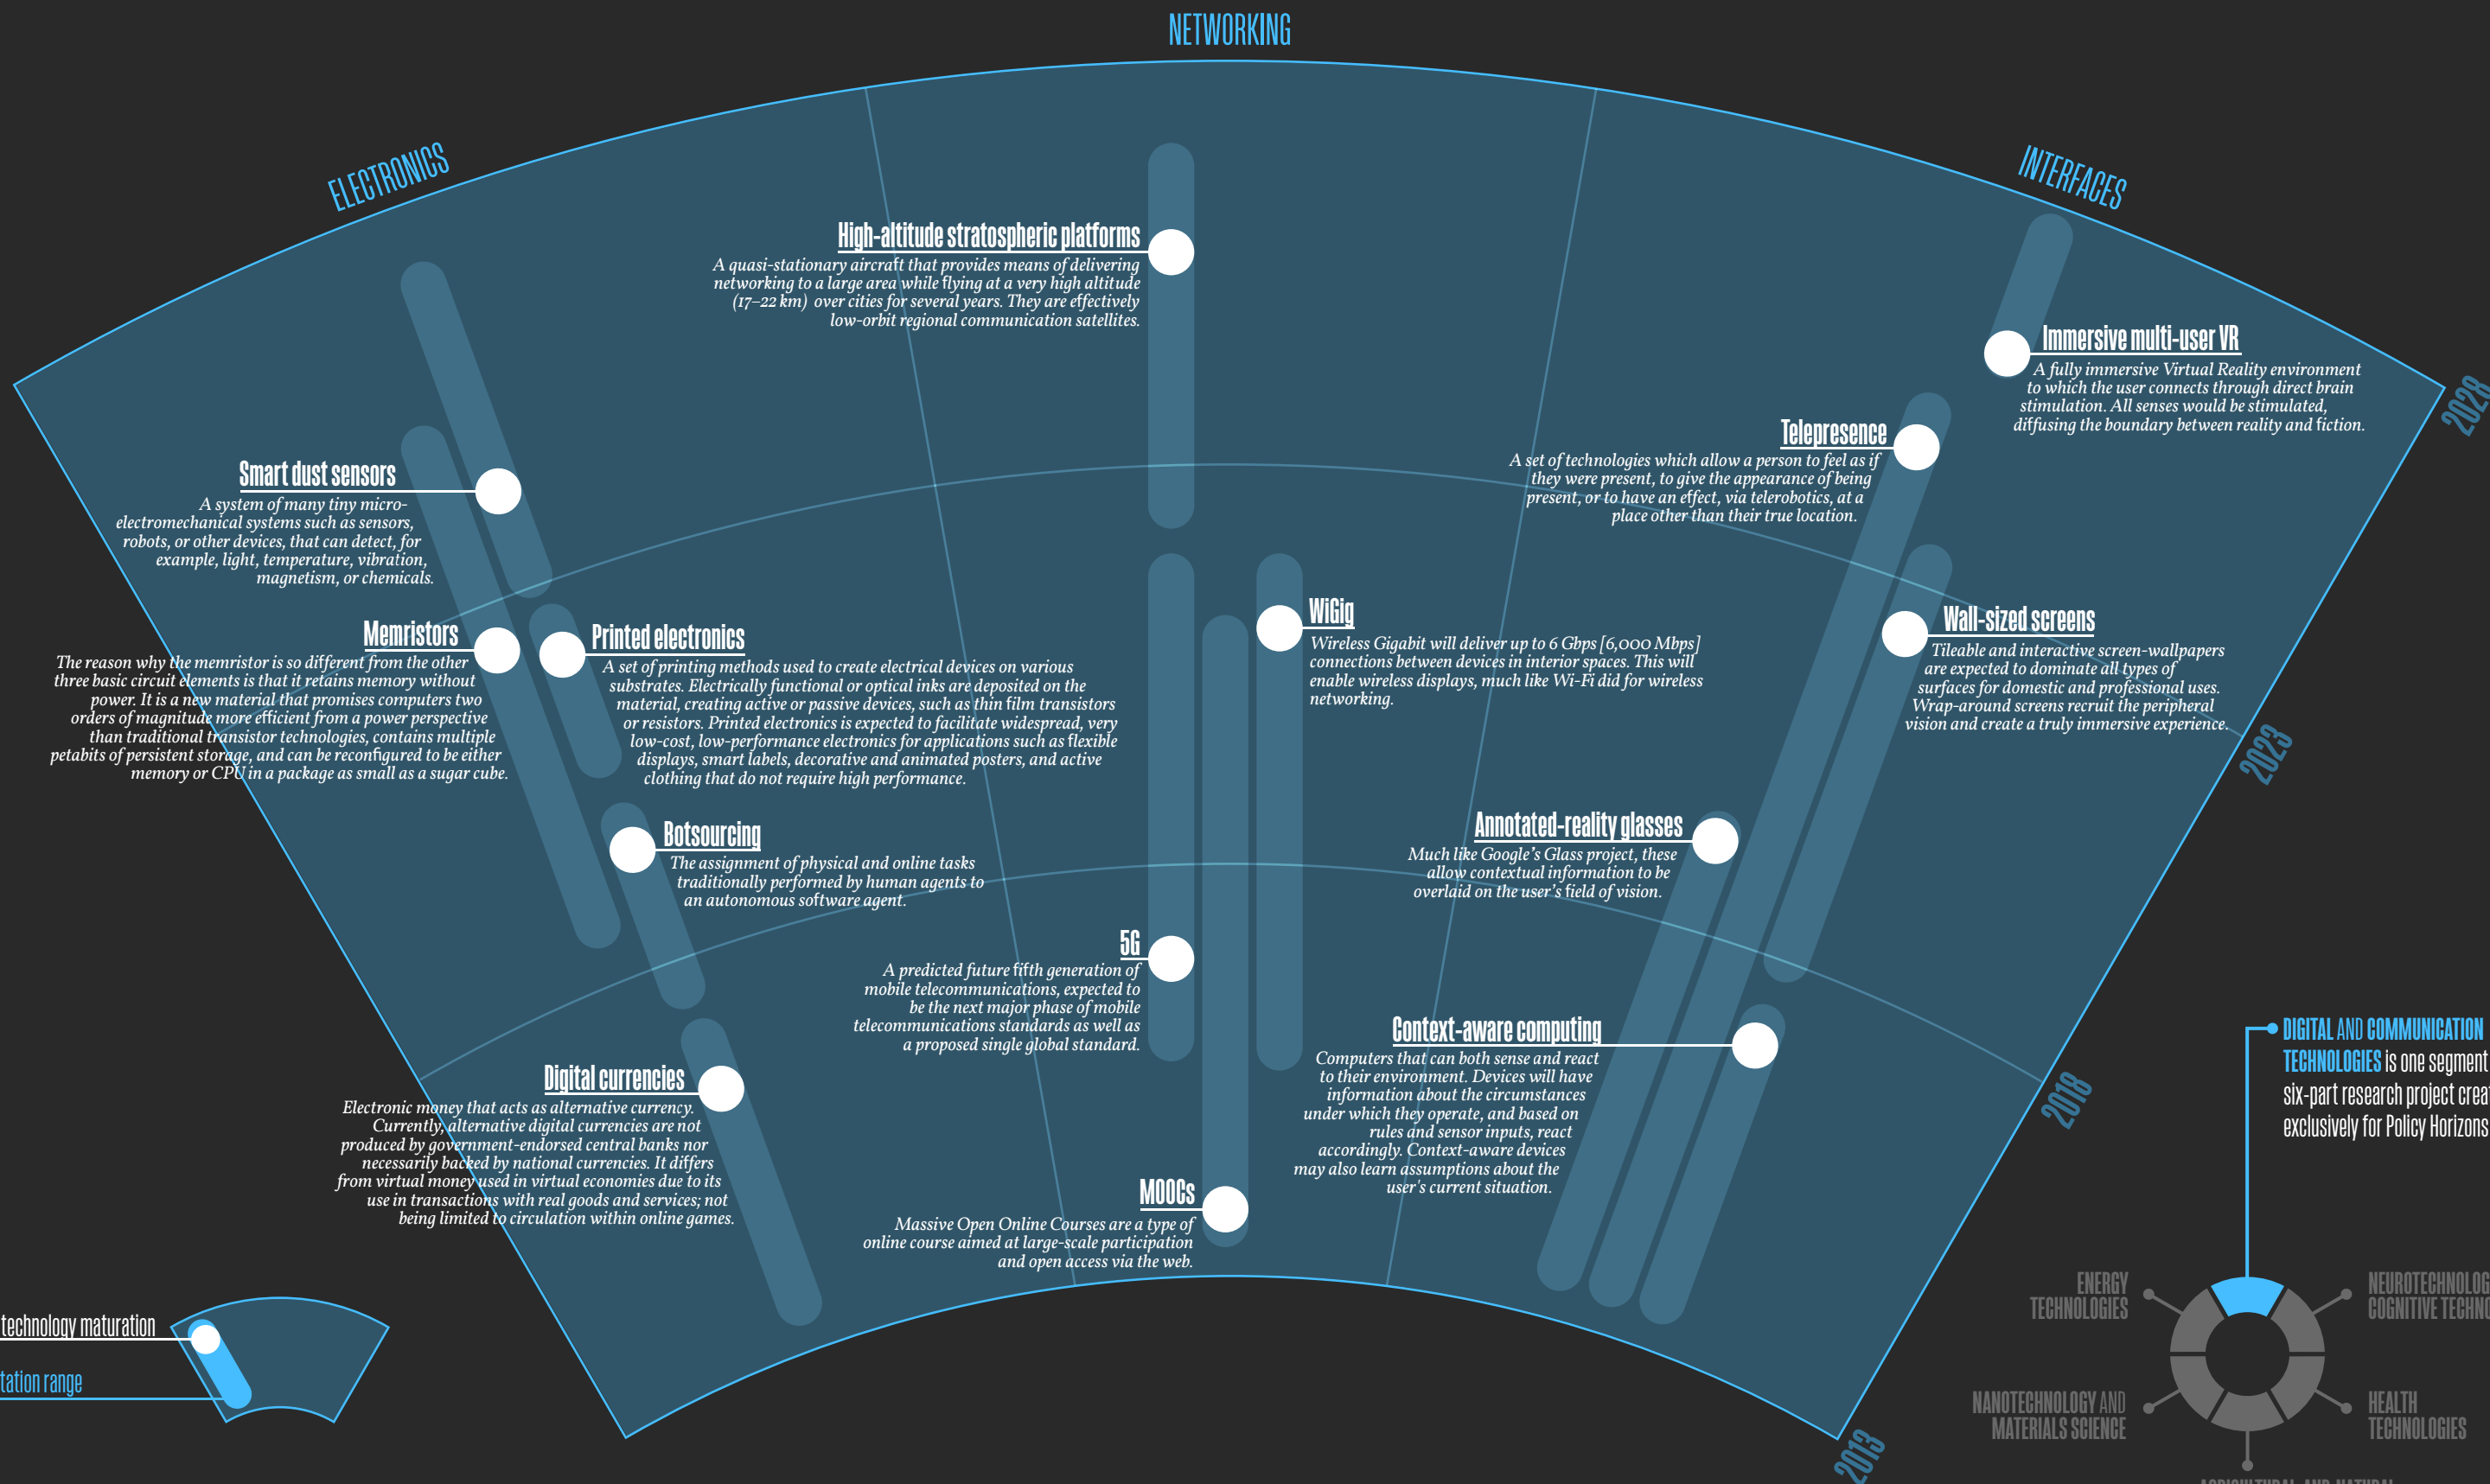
NETWORKING

ELECTRONICS

INTERFACES

High-altitude stratospheric platforms
A quasi-stationary aircraft that provides means of delivering networking to a large area while flying at a very high altitude (17–22 km) over cities for several years. They are effectively low-orbit regional communication satellites.

Immersive multi-user VR
A fully immersive Virtual Reality environment to which the user connects through direct brain stimulation. All senses would be stimulated, diffusing the boundary between reality and fiction.

2028

Telepresence
A set of technologies which allow a person to feel as if they were present, to give the appearance of being present, or to have an effect, via telerobotics, at a place other than their true location.

Smart dust sensors
A system of many tiny micro-electromechanical systems such as sensors, robots, or other devices, that can detect, for example, light, temperature, vibration, magnetism, or chemicals.

Memristors
The reason why the memristor is so different from the other three basic circuit elements is that it retains memory without power. It is a new material that promises computers two orders of magnitude more efficient from a power perspective than traditional transistor technologies, contains multiple petabits of persistent storage, and can be reconfigured to be either memory or CPU in a package as small as a sugar cube.

Printed electronics
A set of printing methods used to create electrical devices on various substrates. Electrically functional or optical inks are deposited on the material, creating active or passive devices, such as thin film transistors or resistors. Printed electronics is expected to facilitate widespread, very low-cost, low-performance electronics for applications such as flexible displays, smart labels, decorative and animated posters, and active clothing that do not require high performance.

WiGig
Wireless Gigabit will deliver up to 6 Gbps [6,000 Mbps] connections between devices in interior spaces. This will enable wireless displays, much like Wi-Fi did for wireless networking.

Wall-sized screens
Tileable and interactive screen-wallpapers are expected to dominate all types of surfaces for domestic and professional uses. Wrap-around screens recruit the peripheral vision and create a truly immersive experience.

2023

Botsourcing
The assignment of physical and online tasks traditionally performed by human agents to an autonomous software agent.

Annotated-reality glasses
Much like Google's Glass project, these allow contextual information to be overlaid on the user's field of vision.

5G
A predicted future fifth generation of mobile telecommunications, expected to be the next major phase of mobile telecommunications standards as well as a proposed single global standard.

Context-aware computing
Computers that can both sense and react to their environment. Devices will have information about the circumstances under which they operate, and based on rules and sensor inputs, react accordingly. Context-aware devices may also learn assumptions about the user's current situation.

2018

Digital currencies
Electronic money that acts as alternative currency. Currently, alternative digital currencies are not produced by government-endorsed central banks nor necessarily backed by national currencies. It differs from virtual money used in virtual economies due to its use in transactions with real goods and services; not being limited to circulation within online games.

MOOCs
Massive Open Online Courses are a type of online course aimed at large-scale participation and open access via the web.

2013

technology maturation
tation range

DIGITAL AND COMMUNICATION TECHNOLOGIES is one segment six-part research project creat exclusively for Policy Horizons

ENERGY TECHNOLOGIES
NEUROTECHNOLOG COGNITIVE TECHNO
NANOTECHNOLOGY AND MATERIALS SCIENCE
HEALTH TECHNOLOGIES
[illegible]